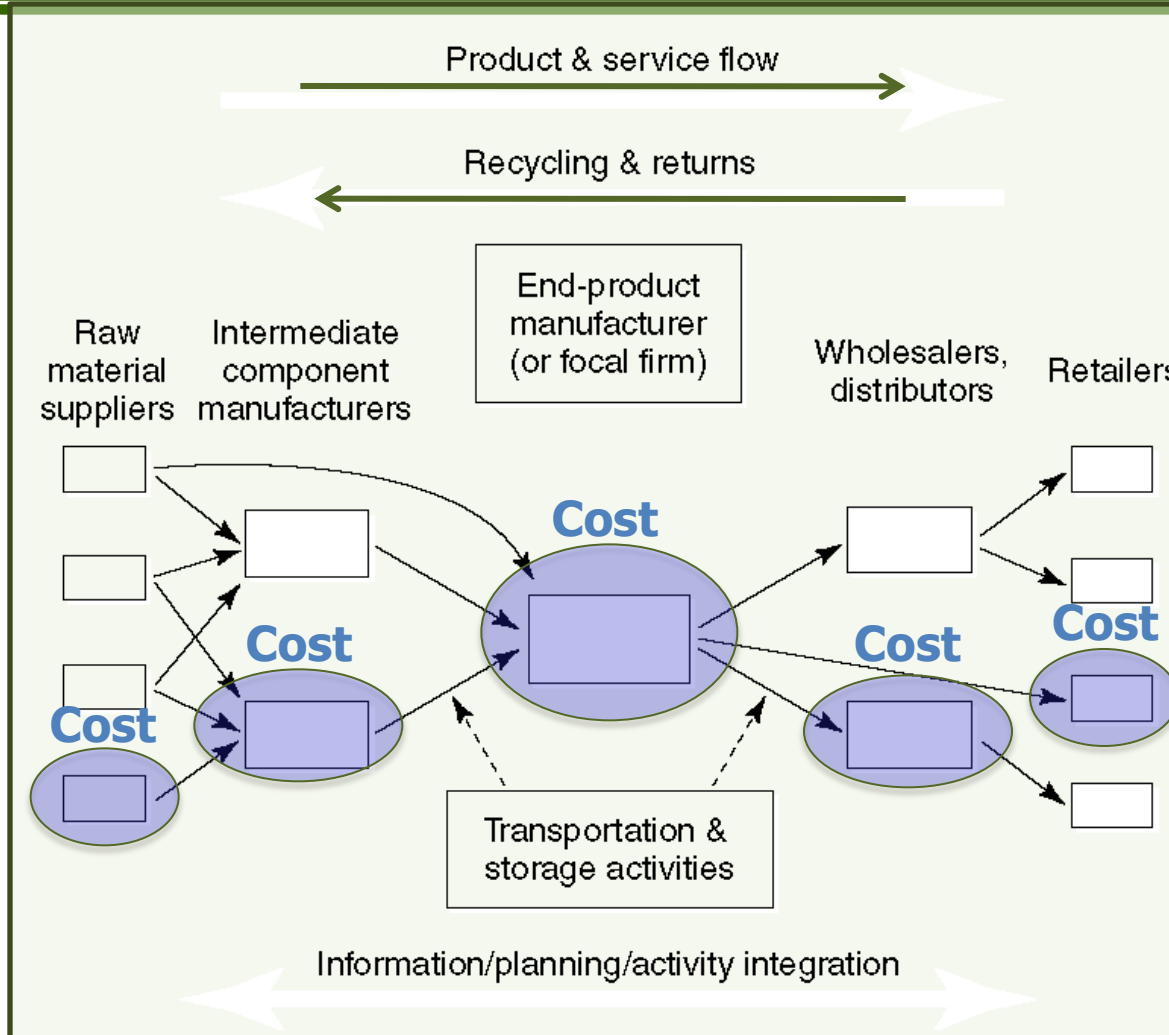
Product & service flow

Recycling & returns

End-product manufacturer (or focal firm)

Raw material suppliers

Intermediate component manufacturers

Wholesalers, distributors

Retailers

Cost

Cost

Cost

Cost

Cost

Transportation & storage activities

Information/planning/activity integration